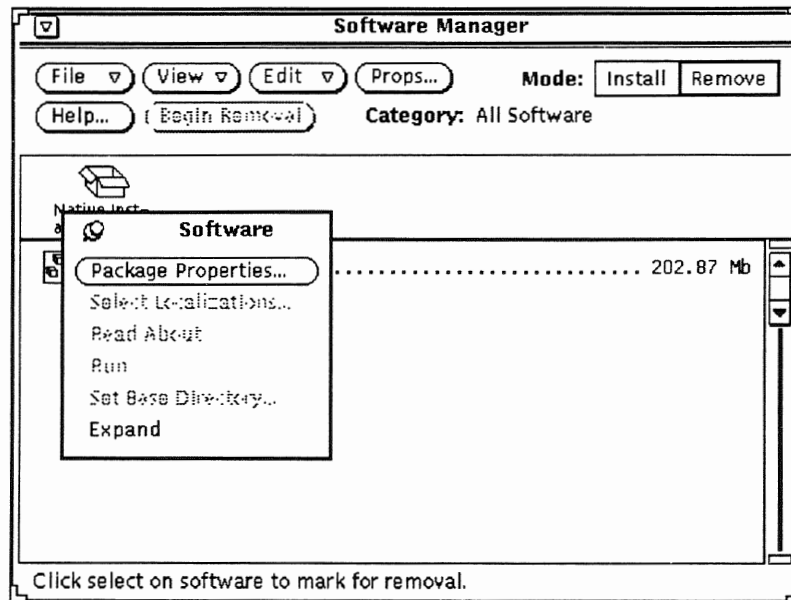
Software Manager

File
View
Edit
Props...
Mode:
Install
Remove
Help...
Begin Removal
Category: All Software

Native Inst-
a

Software

Package Properties...
Select Localizations...
Read About
Run
Set Base Directory...
Expand

.............................. 202.87 Mb

Click select on software to mark for removal.